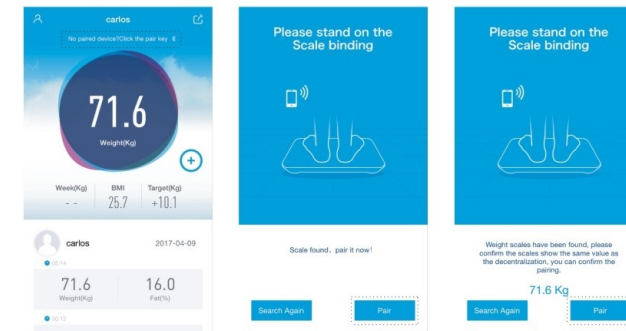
carlos

No paired device?Click the pair key E

71.6

Weight(Kg)

Week(Kg) - -

BMI 25.7

Target(Kg) +10.1

carlos

2017-04-09

20:14

71.6
Weight(Kg)

16.0
Fat(%)

20:12

Please stand on the Scale binding

Scale found，pair it now!

Search Again

Pair

Please stand on the Scale binding

Weight scales have been found, please confirm the scales show the same value as the decentralization, you can confirm the pairing.

71.6 Kg

Search Again

Pair